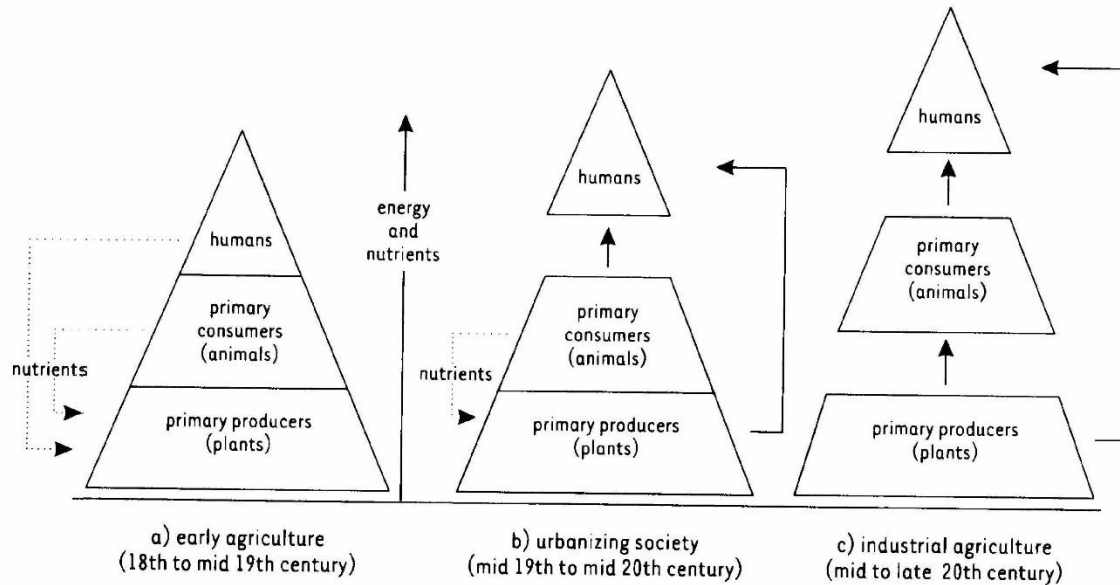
humans

primary consumers (animals)

nutrients

primary producers (plants)

energy and nutrients

humans

primary consumers (animals)

nutrients

primary producers (plants)

humans

primary consumers (animals)

primary producers (plants)

a) early agriculture (18th to mid 19th century)

b) urbanizing society (mid 19th to mid 20th century)

c) industrial agriculture (mid to late 20th century)